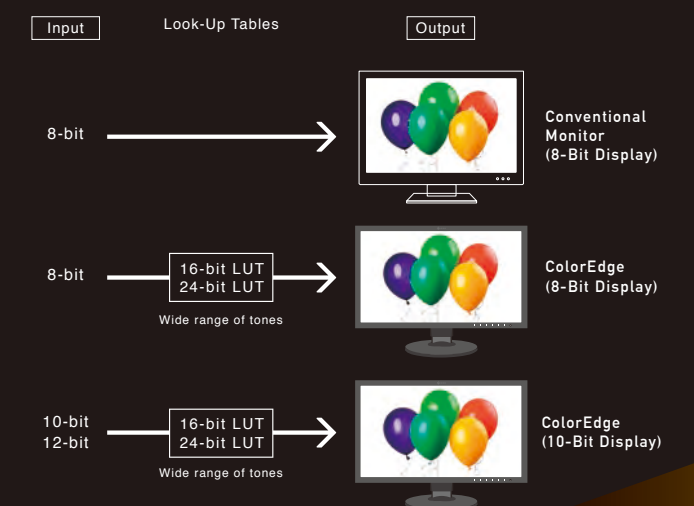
Input

Look-Up Tables

Output

8-bit

Conventional Monitor (8-Bit Display)

8-bit

16-bit LUT
24-bit LUT

Wide range of tones

ColorEdge (8-Bit Display)

10-bit
12-bit

16-bit LUT
24-bit LUT

Wide range of tones

ColorEdge (10-Bit Display)